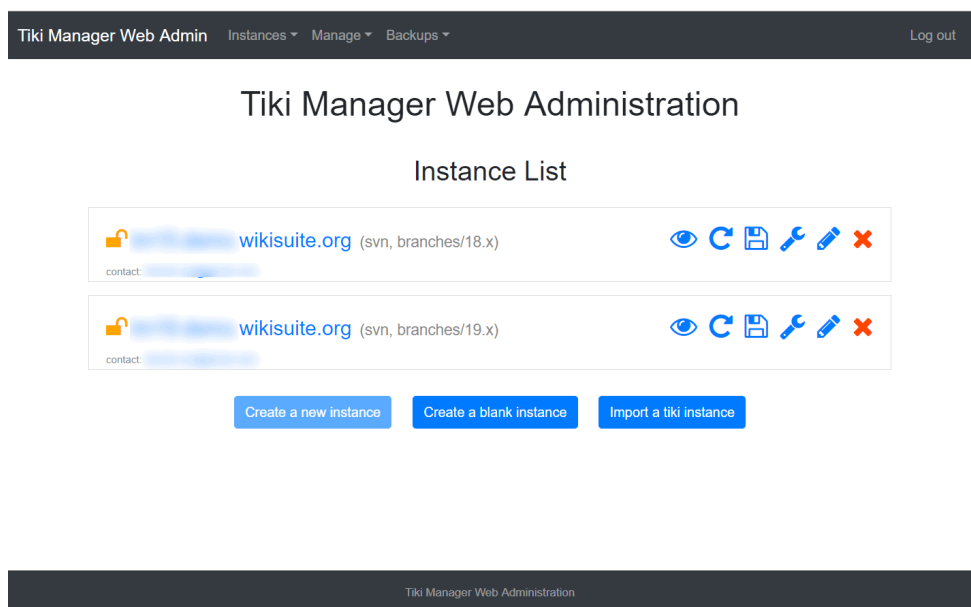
Tiki Manager Web Admin Instances Manage Backups Log out

Tiki Manager Web Administration

Instance List

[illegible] wikisuite.org (svn, branches/18.x)
contact: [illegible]

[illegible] wikisuite.org (svn, branches/19.x)
contact: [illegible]

Create a new instance Create a blank instance Import a tiki instance

Tiki Manager Web Administration